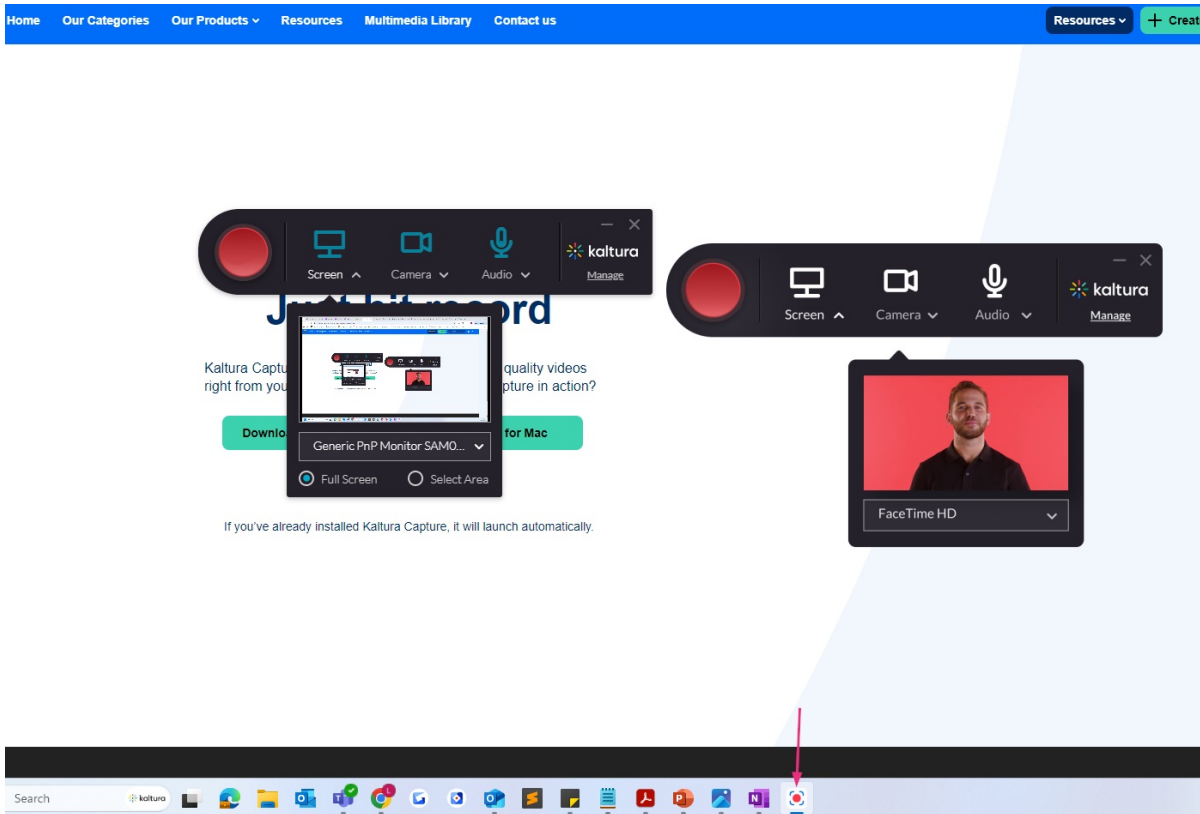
Home Our Categories Our Products Resources Multimedia Library Contact us Resources + Creat

Screen Camera Audio kaltura Manage

Just hit record

Kaltura Captu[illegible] quality videos right from you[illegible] pture in action?

Downlo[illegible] for Mac

Generic PnP Monitor SAM0...

Full Screen Select Area

If you've already installed Kaltura Capture, it will launch automatically.

Screen Camera Audio kaltura Manage

FaceTime HD

Search kaltura